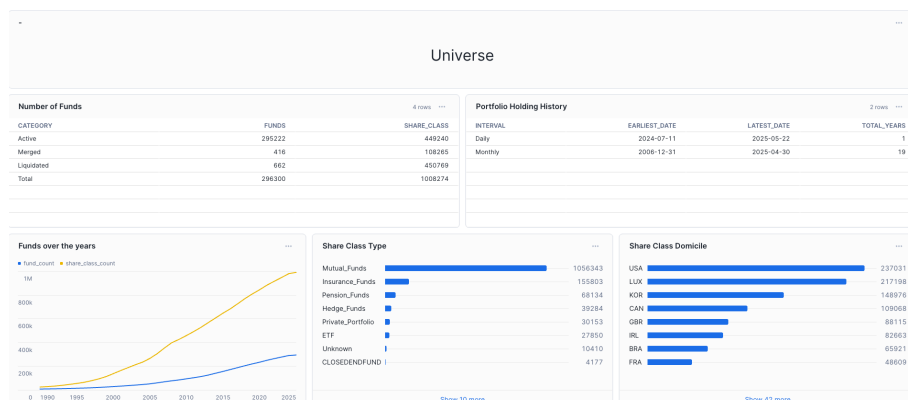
-

Universe

Number of Funds

4 rows ···

| CATEGORY | FUNDS | SHARE_CLASS |
|---|---|---|
| Active | 295222 | 449240 |
| Merged | 416 | 108265 |
| Liquidated | 662 | 450769 |
| Total | 296300 | 1008274 |

Portfolio Holding History

2 rows ···

| INTERVAL | EARLIEST_DATE | LATEST_DATE | TOTAL_YEARS |
|---|---|---|---|
| Daily | 2024-07-11 | 2025-05-22 | 1 |
| Monthly | 2006-12-31 | 2025-04-30 | 19 |

Funds over the years

···

fund_count share_class_count

1M
800k
600k
400k
200k
0

1990 1995 2000 2005 2010 2015 2020 2025

Share Class Type

···

| Mutual_Funds | 1056343 |
|---|---|
| Insurance_Funds | 155803 |
| Pension_Funds | 68134 |
| Hedge_Funds | 39284 |
| Private_Portfolio | 30153 |
| ETF | 27850 |
| Unknown | 10410 |
| CLOSEDENDFUND | 4177 |

Show 10 more

Share Class Domicile

···

| USA | 237031 |
|---|---|
| LUX | 217198 |
| KOR | 148976 |
| CAN | 109068 |
| GBR | 88115 |
| IRL | 82663 |
| BRA | 65921 |
| FRA | 48609 |

Show 42 more